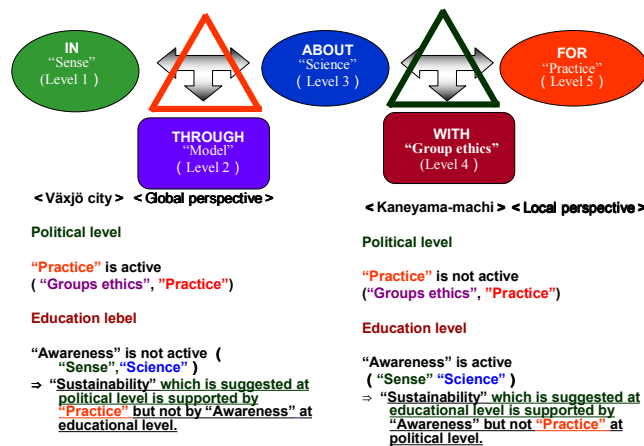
IN
"Sense"
(Level 1)

THROUGH
"Model"
(Level 2)

ABOUT
"Science"
(Level 3)

WITH
"Group ethics"
(Level 4)

FOR
"Practice"
(Level 5)

< Växjö city > < Global perspective >

Political level

"Practice" is active
( "Groups ethics", "Practice")

Education lebel

"Awareness" is not active (
"Sense","Science" )
⇒ "Sustainability" which is suggested at political level is supported by "Practice" but not by "Awareness" at educational level.

< Kaneyama-machi > < Local perspective >

Political level

"Practice" is not active
("Groups ethics", "Practice")

Education level

"Awareness" is active
( "Sense" "Science" )
⇒ "Sustainability" which is suggested at educational level is supported by "Awareness" but not "Practice" at political level.